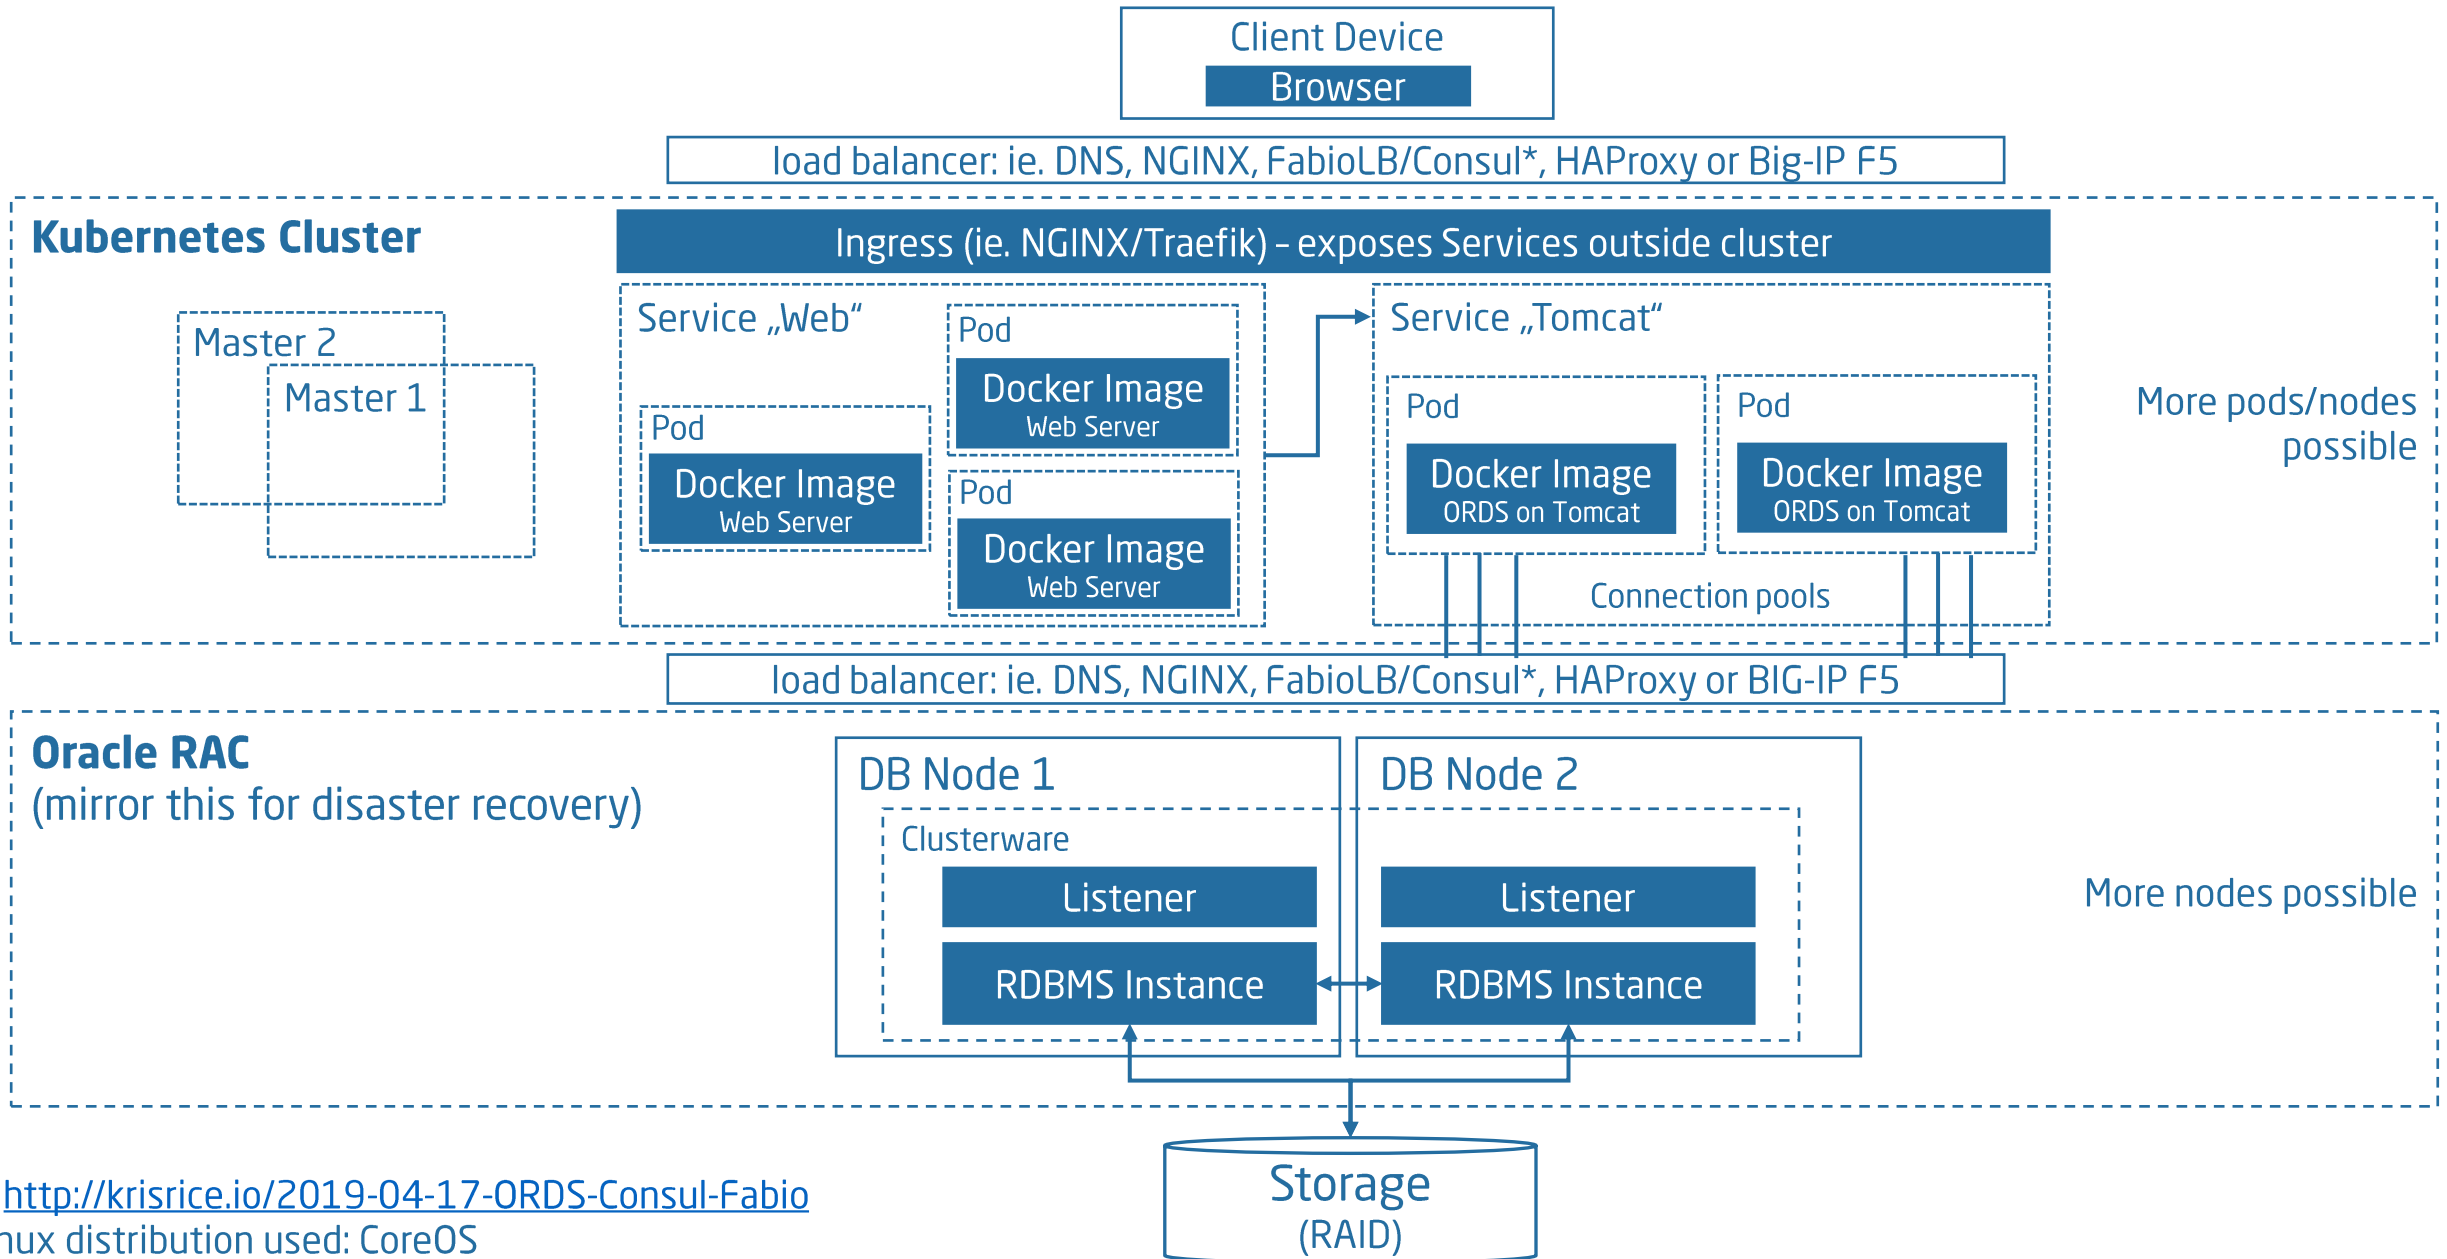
Client Device
Browser

load balancer: ie. DNS, NGINX, FabioLB/Consul*, HAProxy or Big-IP F5

Kubernetes Cluster

Ingress (ie. NGINX/Traefik) – exposes Services outside cluster

Master 2
Master 1

Service „Web“
Pod
Docker Image
Web Server
Pod
Docker Image
Web Server
Pod
Docker Image
Web Server

Service „Tomcat“
Pod
Docker Image
ORDS on Tomcat
Pod
Docker Image
ORDS on Tomcat
Connection pools

More pods/nodes possible

load balancer: ie. DNS, NGINX, FabioLB/Consul*, HAProxy or BIG-IP F5

Oracle RAC
(mirror this for disaster recovery)

DB Node 1
DB Node 2
Clusterware
Listener
Listener
RDBMS Instance
RDBMS Instance

More nodes possible

Storage
(RAID)

http://krisrice.io/2019-04-17-ORDS-Consul-Fabio
nux distribution used: CoreOS